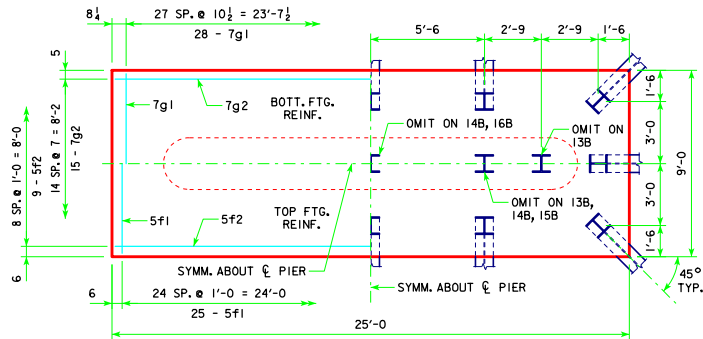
$8\frac{1}{4}$

27 SP. @ $10\frac{1}{2}$ = 23'-$7\frac{1}{2}$

28 - 7g1

5'-6

2'-9

2'-9

1'-6

5

7g1

7g2

BOTT. FTG. REINF.

OMIT ON 14B, 16B

OMIT ON 13B

1'-6

3'-0

9'-0

3'-0

1'-6

8 SP. @ 1'-0 = 8'-0

9 - 5f2

14 SP. @ 7 = 8'-2

15 - 7g2

OMIT ON 13B, 14B, 15B

5f1

5f2

TOP FTG. REINF.

SYMM. ABOUT ℄ PIER

6

45° TYP.

6

24 SP. @ 1'-0 = 24'-0

SYMM. ABOUT ℄ PIER

25 - 5f1

25'-0